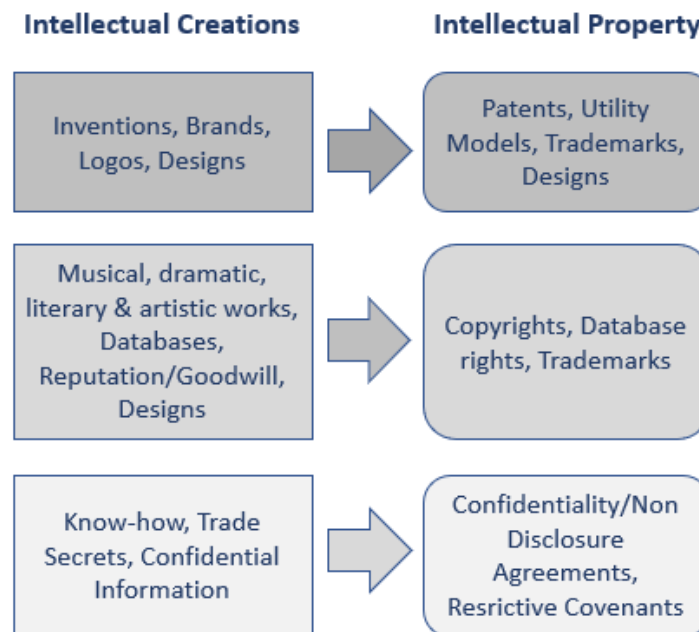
Intellectual Creations

Intellectual Property

Inventions, Brands, Logos, Designs

Patents, Utility Models, Trademarks, Designs

Musical, dramatic, literary & artistic works, Databases, Reputation/Goodwill, Designs

Copyrights, Database rights, Trademarks

Know-how, Trade Secrets, Confidential Information

Confidentiality/Non Disclosure Agreements, Resrictive Covenants